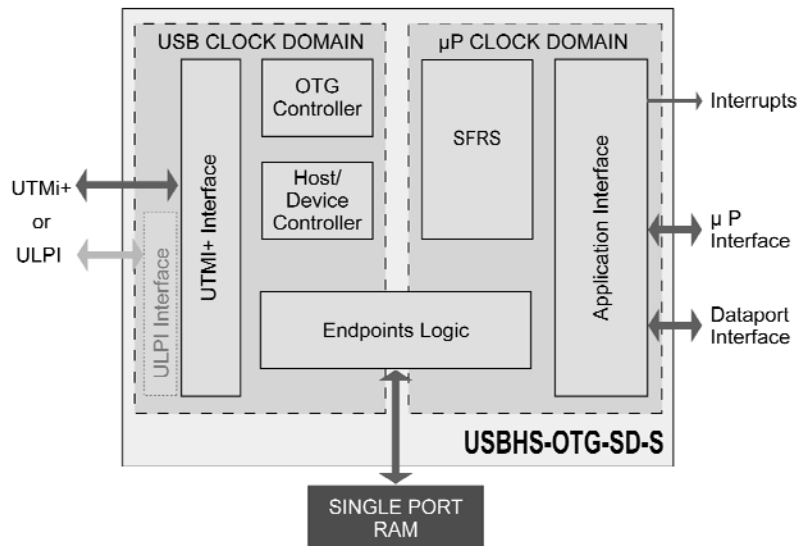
USB CLOCK DOMAIN

μP CLOCK DOMAIN

UTMi+
or
ULPI

ULPI Interface

UTMI+ Interface

OTG Controller

Host/ Device Controller

SFRS

Application Interface

Interrupts

μ P Interface

Dataport Interface

Endpoints Logic

USBHS-OTG-SD-S

SINGLE PORT RAM